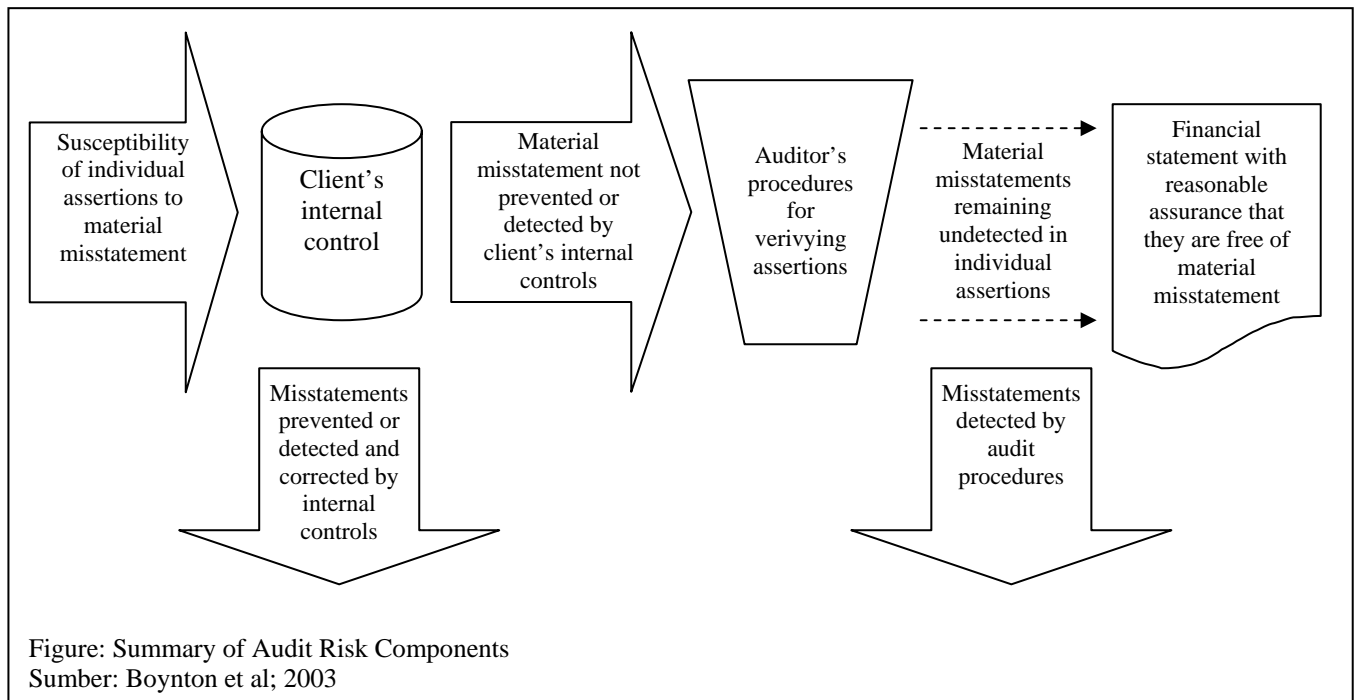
Susceptibility of individual assertions to material misstatement

Client's internal control

Material misstatement not prevented or detected by client's internal controls

Auditor's procedures for verivying assertions

Material misstatements remaining undetected in individual assertions

Financial statement with reasonable assurance that they are free of material misstatement

Misstatements prevented or detected and corrected by internal controls

Misstatements detected by audit procedures

Figure: Summary of Audit Risk Components
Sumber: Boynton et al; 2003